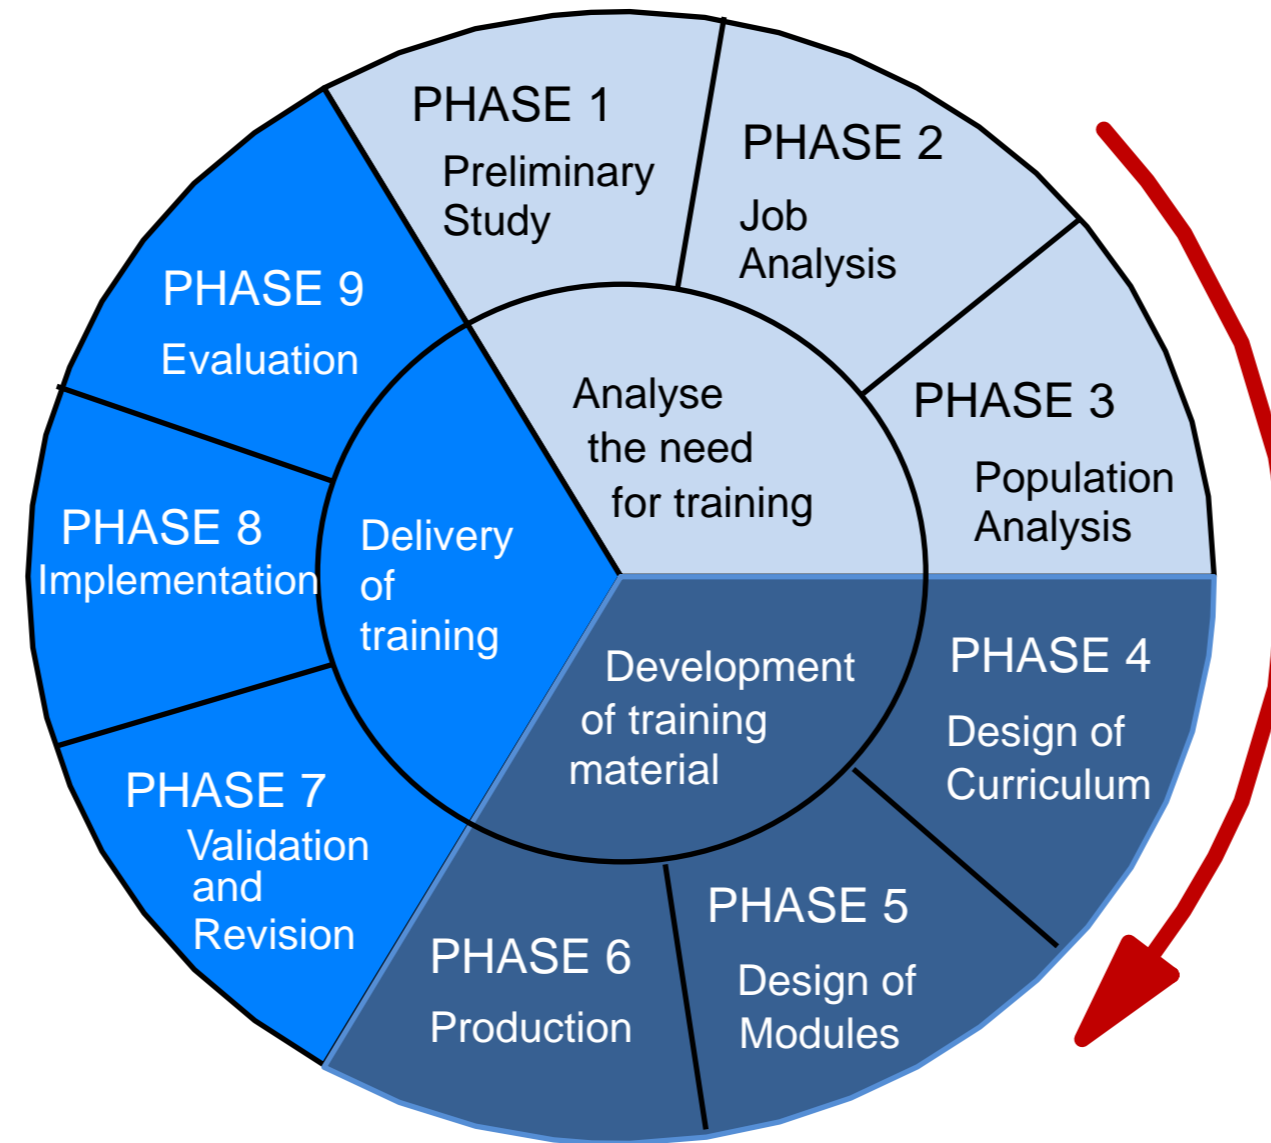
PHASE 1
Preliminary Study

PHASE 2
Job Analysis

PHASE 3
Population Analysis

Analyse the need for training

PHASE 4
Design of Curriculum

PHASE 5
Design of Modules

PHASE 6
Production

Development of training material

PHASE 7
Validation and Revision

PHASE 8
Implementation

PHASE 9
Evaluation

Delivery of training